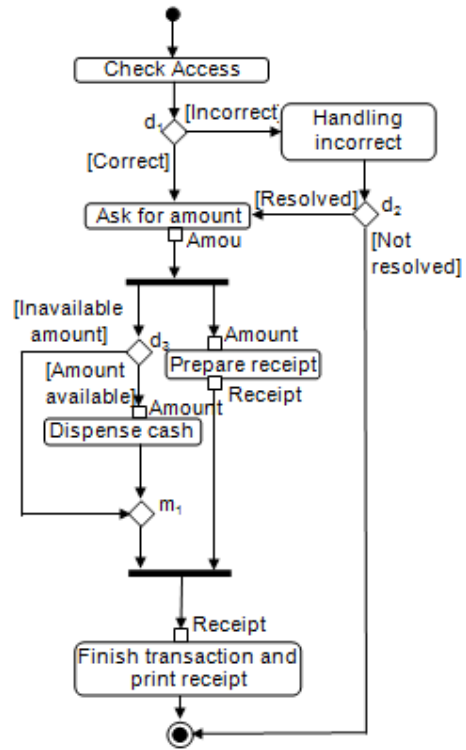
Check Access

$d_1$

[Incorrect]

Handling incorrect

[Correct]

[Resolved]

$d_2$

Ask for amount

Amou

[Not resolved]

[Inavailable amount]

$d_3$

Amount

[Amount available]

Prepare receipt

Receipt

Amount

Dispense cash

$m_1$

Receipt

Finish transaction and print receipt